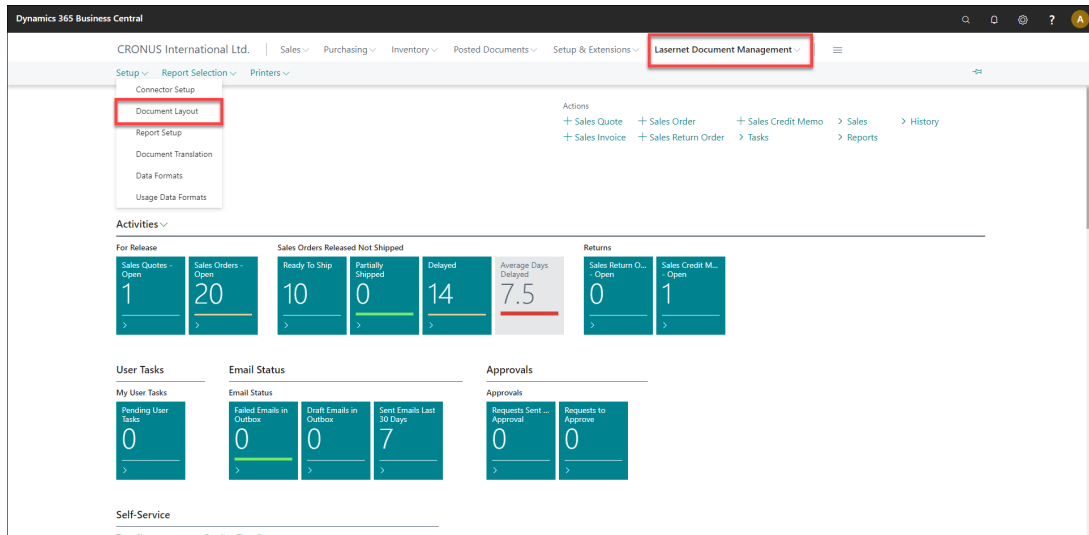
Dynamics 365 Business Central

A

CRONUS International Ltd. | Sales Purchasing Inventory Posted Documents Setup & Extensions Lasernet Document Management

Setup Report Selection Printers

Connector Setup
Document Layout
Report Setup
Document Translation
Data Formats
Usage Data Formats

Actions
+ Sales Quote + Sales Order + Sales Credit Memo > Sales > History
+ Sales Invoice + Sales Return Order > Tasks > Reports

Activities

For Release
Sales Quotes - Open 1 >
Sales Orders - Open 20 >

Sales Orders Released Not Shipped
Ready To Ship 10 >
Partially Shipped 0 >
Delayed 14 >
Average Days Delayed 7.5

Returns
Sales Return O... - Open 0 >
Sales Credit M... - Open 1 >

User Tasks
My User Tasks
Pending User Tasks 0 >

Email Status
Email Status
Failed Emails in Outbox 0 >
Draft Emails in Outbox 0 >
Sent Emails Last 30 Days 7 >

Approvals
Approvals
Requests Sent ... Approval 0 >
Requests to Approve 0 >

Self-Service